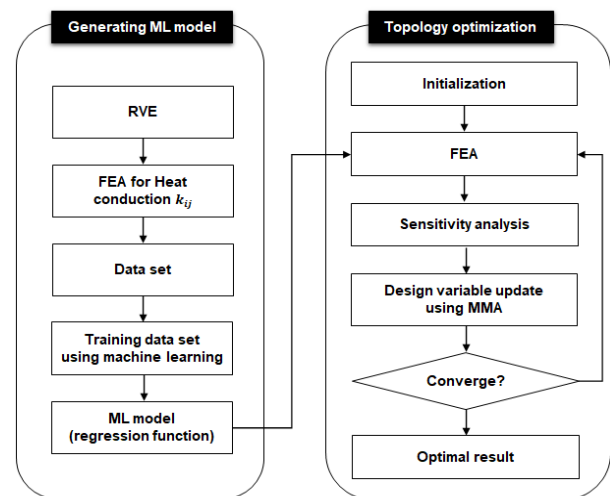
Generating ML model

RVE

FEA for Heat conduction $k_{ij}$

Data set

Training data set using machine learning

ML model (regression function)

Topology optimization

Initialization

FEA

Sensitivity analysis

Design variable update using MMA

Converge?

Optimal result